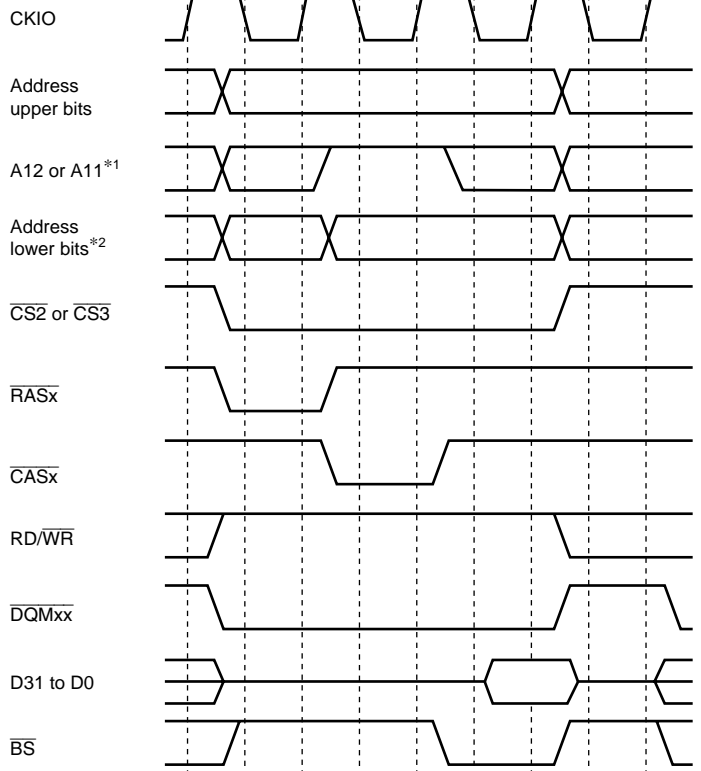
CKIO

Address upper bits

A12 or A11$^{*1}$

Address lower bits$^{*2}$

$\overline{CS2}$ or $\overline{CS3}$

$\overline{RASx}$

$\overline{CASx}$

RD/$\overline{WR}$

$\overline{DQMxx}$

D31 to D0

$\overline{BS}$